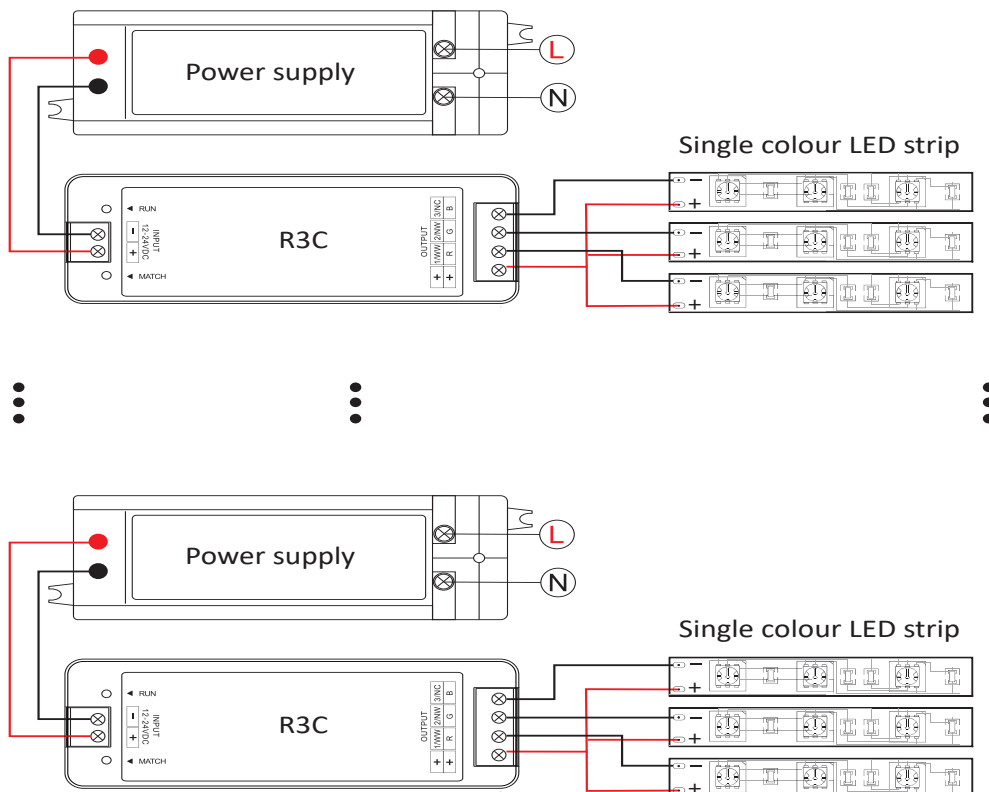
Power supply

L

N

Single colour LED strip

RUN

INPUT 12-24VDC

−

+

MATCH

R3C

OUTPUT

3/NC B

2/NW G

1/WW R

+ +

−

+

−

+

−

+

Power supply

L

N

Single colour LED strip

RUN

INPUT 12-24VDC

−

+

MATCH

R3C

OUTPUT

3/NC B

2/NW G

1/WW R

+ +

−

+

−

+

−

+